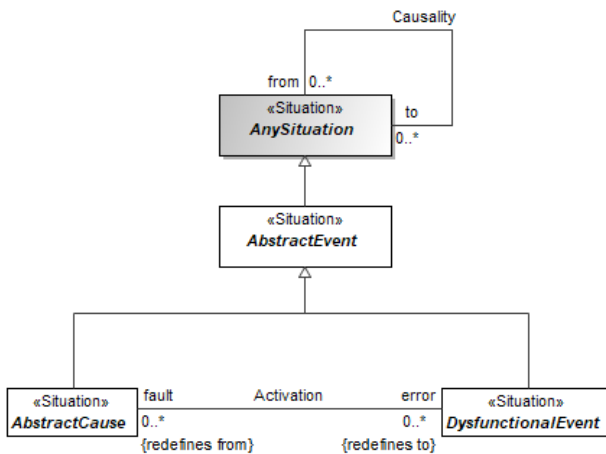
Causality

from 0..*

«Situation»
AnySituation

to
0..*

«Situation»
AbstractEvent

«Situation»
AbstractCause

fault
0..*
{redefines from}

Activation

error
0..*
{redefines to}

«Situation»
DysfunctionalEvent